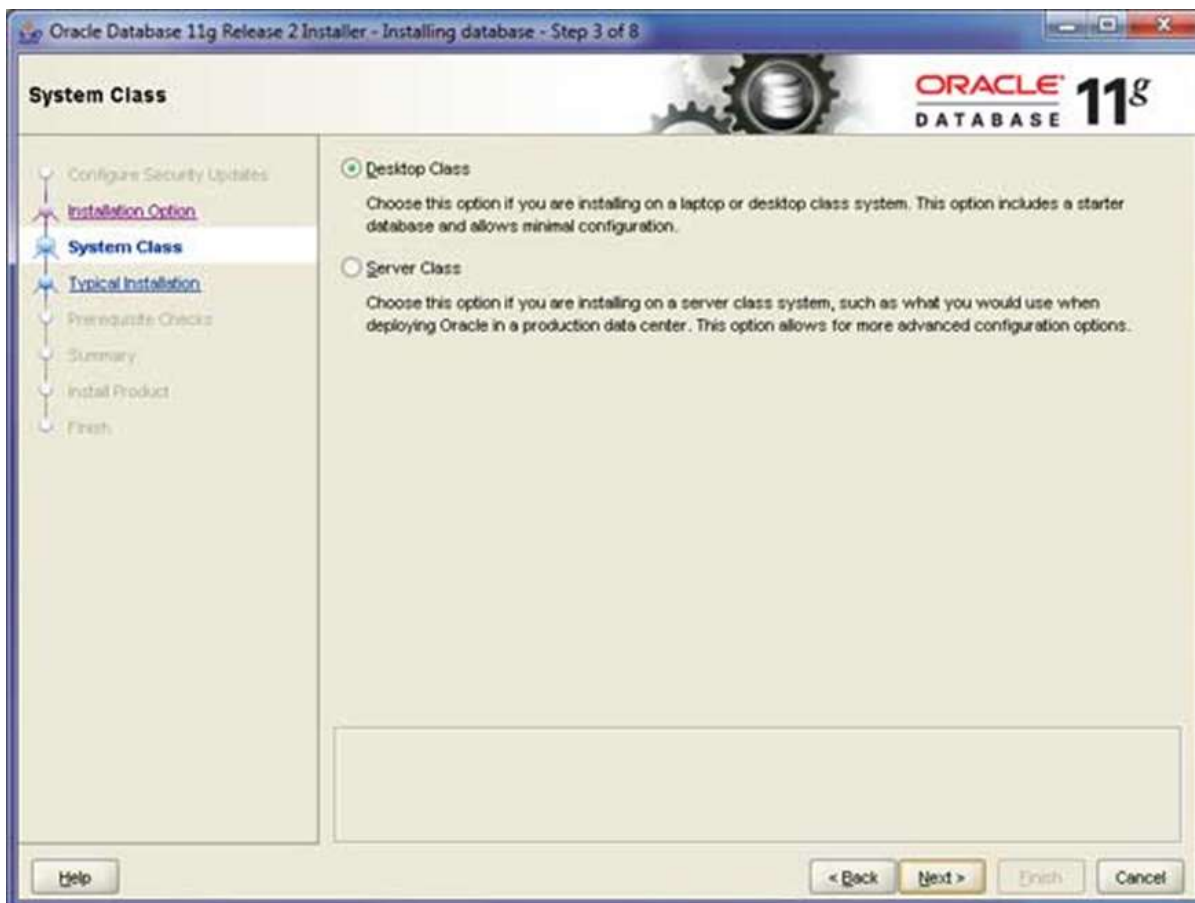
Oracle Database 11g Release 2 Installer - Installing database - Step 3 of 8

System Class

ORACLE DATABASE 11g

Configure Security Updates
Installation Option
System Class
Typical Installation
Prerequisite Checks
Summary
Install Product
Finish

Desktop Class

Choose this option if you are installing on a laptop or desktop class system. This option includes a starter database and allows minimal configuration.

Server Class

Choose this option if you are installing on a server class system, such as what you would use when deploying Oracle in a production data center. This option allows for more advanced configuration options.

Help

< Back Next > Finish Cancel